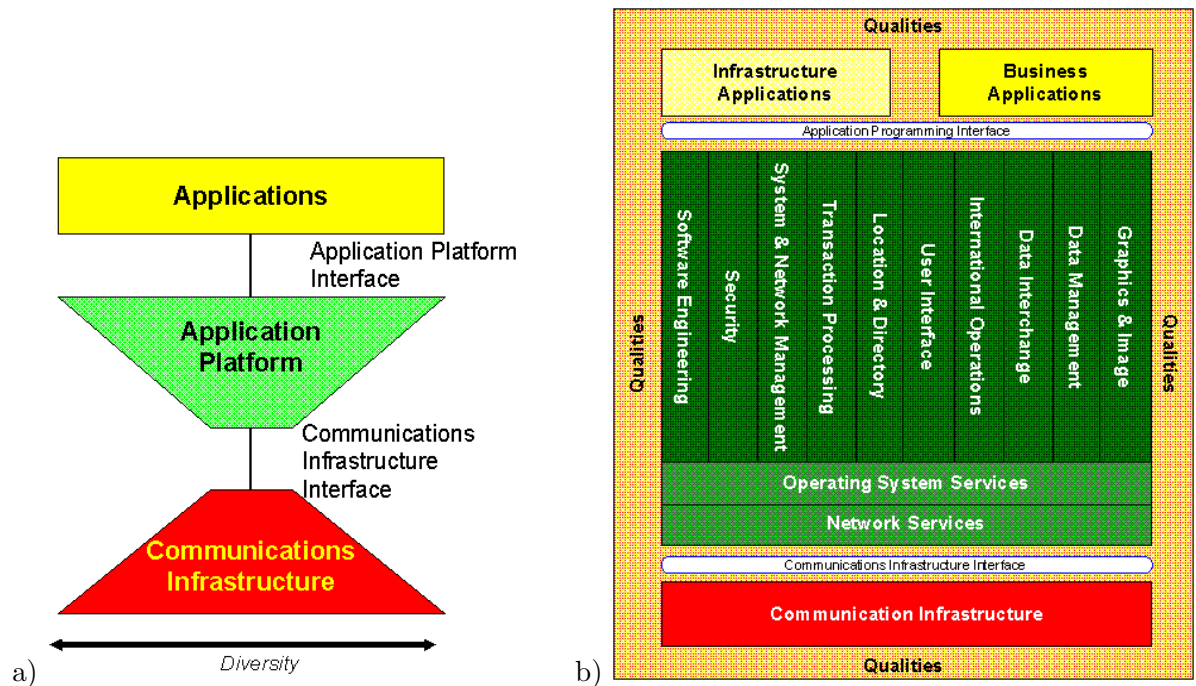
Applications

Application Platform Interface

Application Platform

Communications Infrastructure Interface

Communications Infrastructure

Diversity

a)

b)

Qualities

Infrastructure Applications

Business Applications

Application Programming Interface

Software Engineering

Security

System & Network Management

Transaction Processing

Location & Directory

User Interface

International Operations

Data Interchange

Data Management

Graphics & Image

Qualities

Qualities

Operating System Services

Network Services

Communications Infrastructure Interface

Communication Infrastructure

Qualities